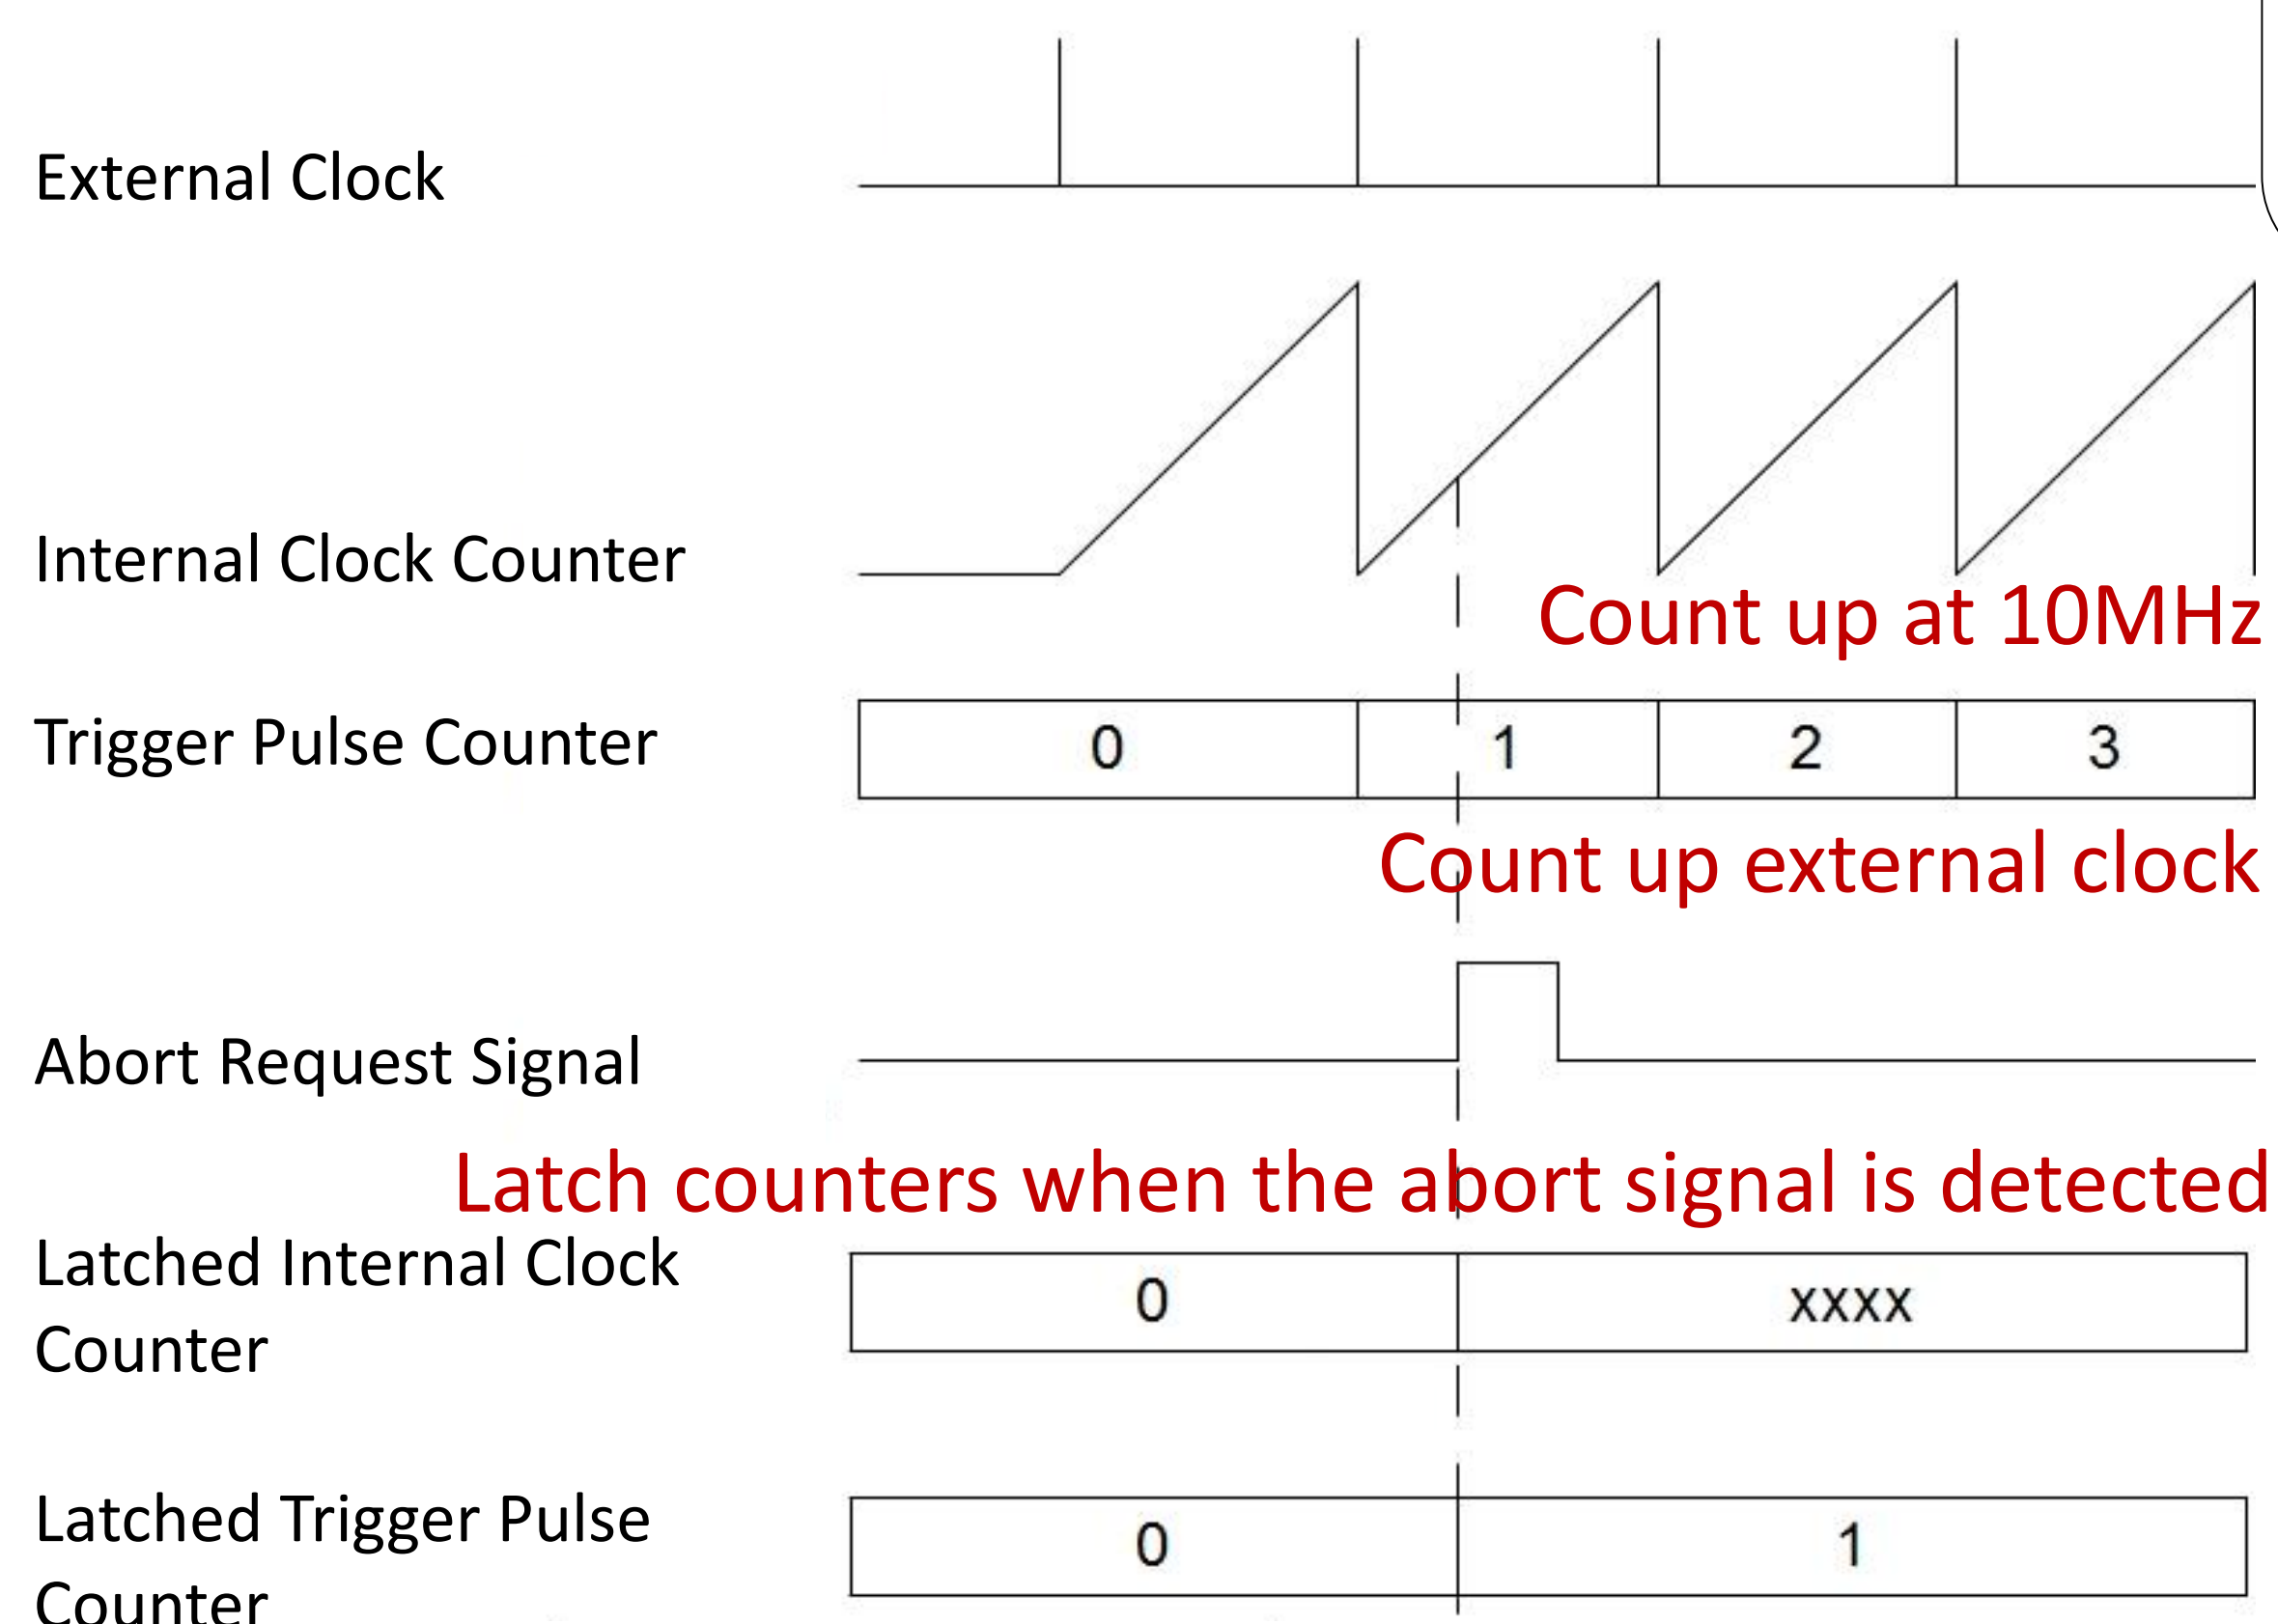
External Clock

Internal Clock Counter

Count up at 10MHz

Trigger Pulse Counter

| 0 | 1 | 2 | 3 |
|---|---|---|---|

Count up external clock

Abort Request Signal

Latch counters when the abort signal is detected

Latched Internal Clock Counter

| 0 | xxxx |
|---|---|

Latched Trigger Pulse Counter

| 0 | 1 |
|---|---|